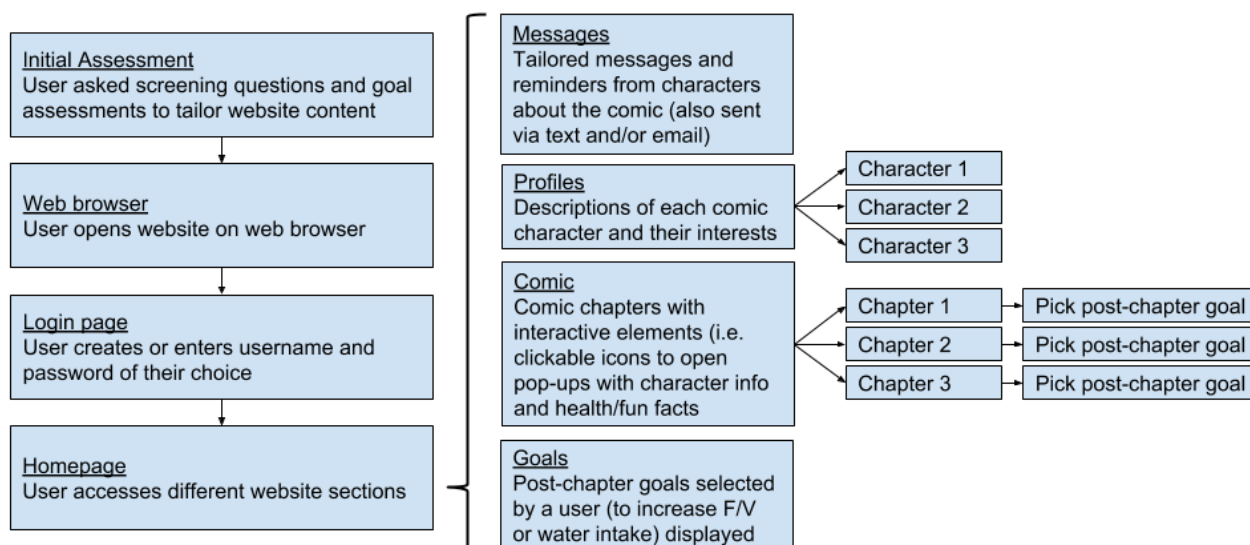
Initial Assessment
User asked screening questions and goal assessments to tailor website content

Web browser
User opens website on web browser

Login page
User creates or enters username and password of their choice

Homepage
User accesses different website sections

Messages
Tailored messages and reminders from characters about the comic (also sent via text and/or email)

Profiles
Descriptions of each comic character and their interests

Character 1

Character 2

Character 3

Comic
Comic chapters with interactive elements (i.e. clickable icons to open pop-ups with character info and health/fun facts

Chapter 1

Pick post-chapter goal

Chapter 2

Pick post-chapter goal

Chapter 3

Pick post-chapter goal

Goals
Post-chapter goals selected by a user (to increase F/V or water intake) displayed